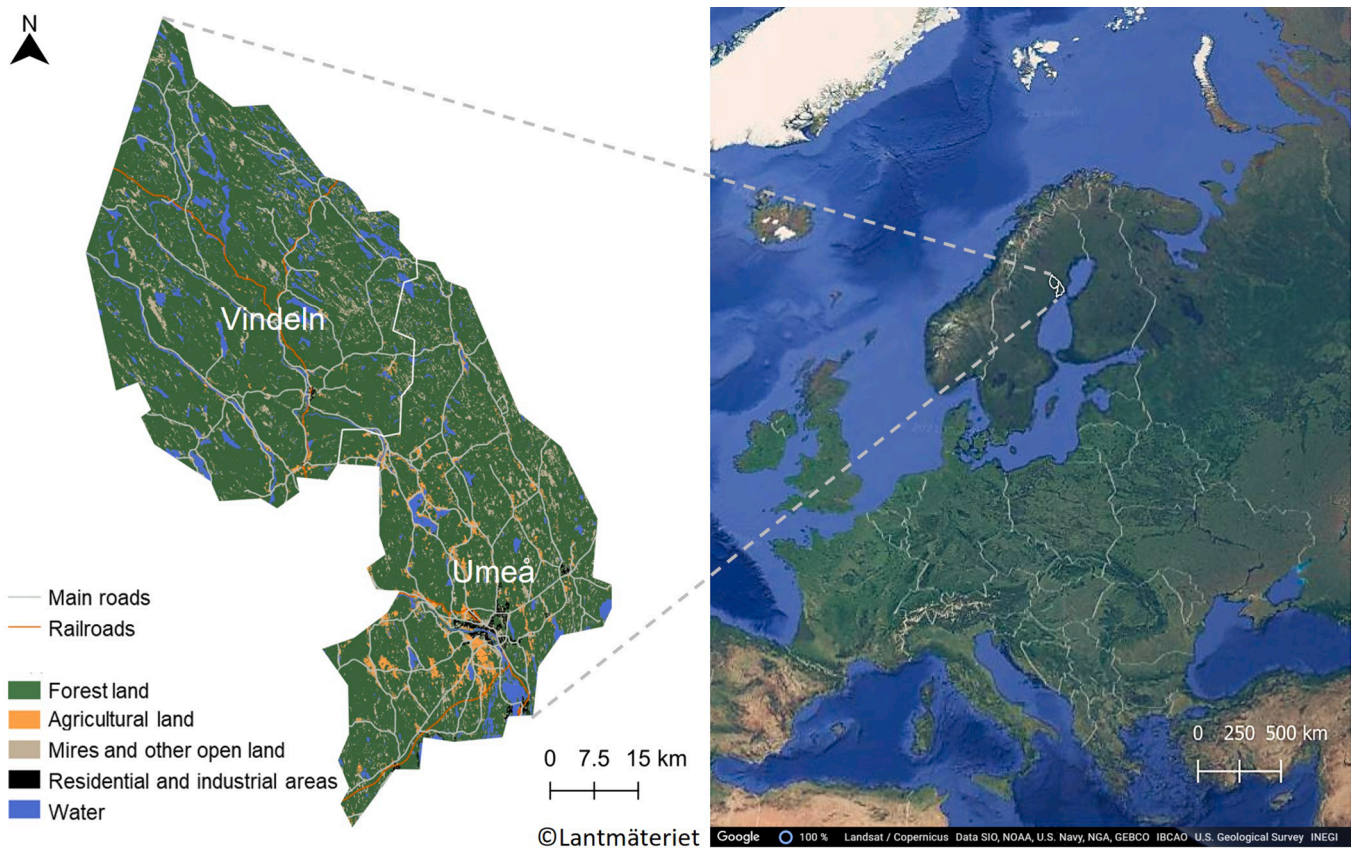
N

Vindeln

Umeå

Main roads
Railroads

Forest land
Agricultural land
Mires and other open land
Residential and industrial areas
Water

0 7.5 15 km

©Lantmäteriet

0 250 500 km

Google 100 % Landsat / Copernicus Data SIO, NOAA, U.S. Navy, NGA, GEBCO IBCAO U.S. Geological Survey INEGI